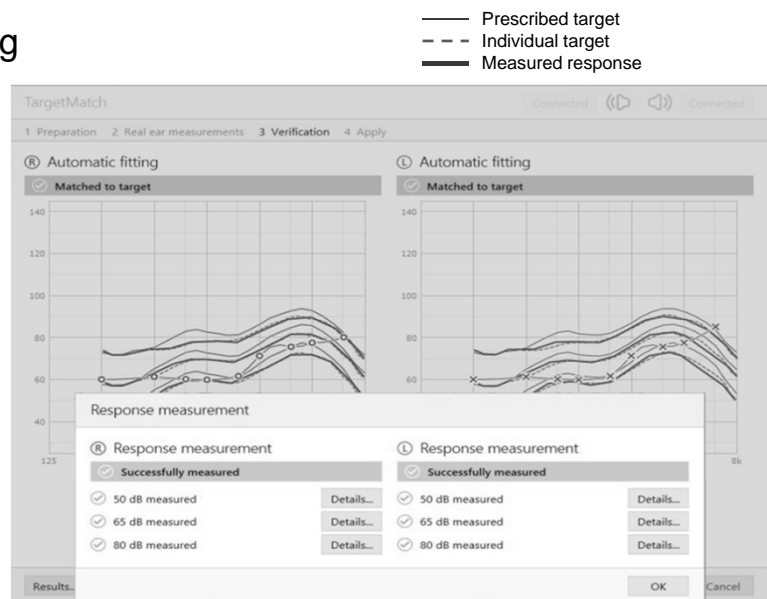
g

Prescribed target
Individual target
Measured response

TargetMatch

Connected Connected

1 Preparation 2 Real ear measurements 3 Verification 4 Apply

Ⓡ Automatic fitting

Matched to target

140
120
100
80
60
40
125

Ⓛ Automatic fitting

Matched to target

140
120
100
80
60
8k

Response measurement

Ⓡ Response measurement

Successfully measured

50 dB measured Details...
65 dB measured Details...
80 dB measured Details...

Ⓛ Response measurement

Successfully measured

50 dB measured Details...
65 dB measured Details...
80 dB measured Details...

OK

Results... Cancel